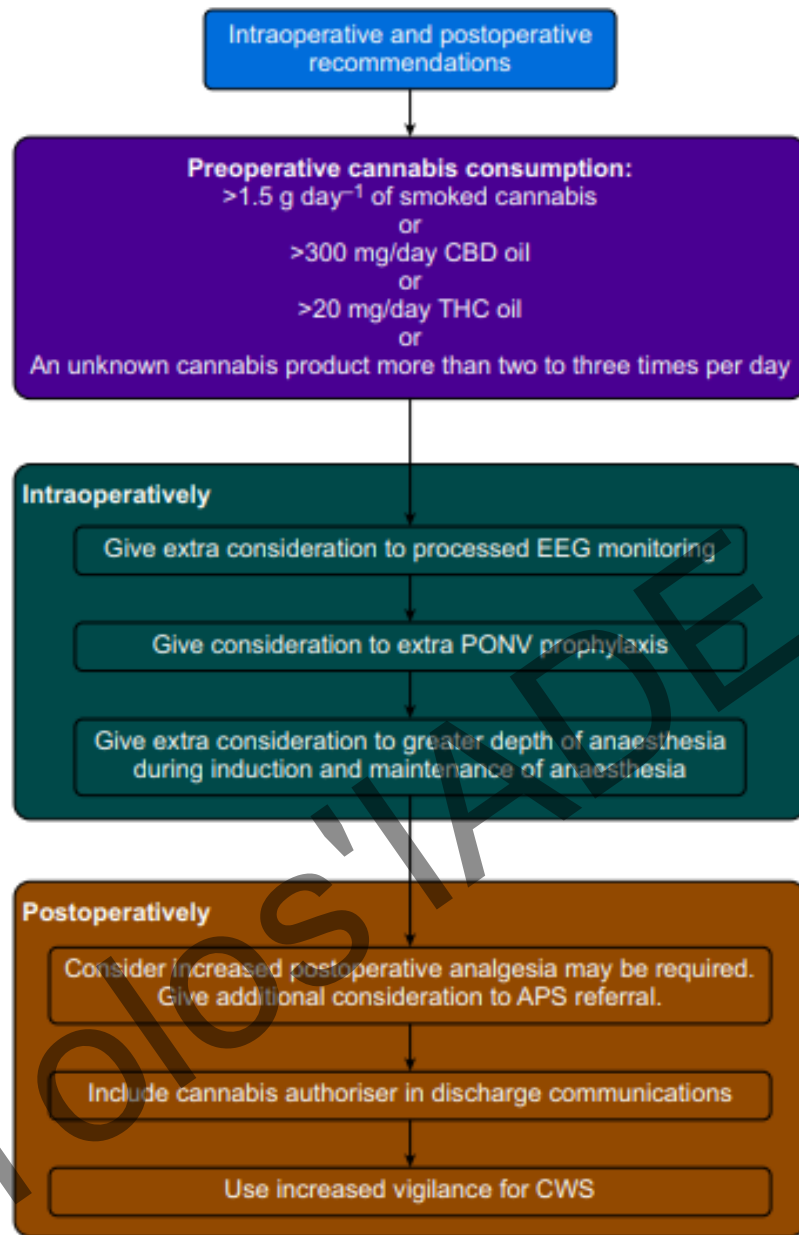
Intraoperative and postoperative recommendations

Preoperative cannabis consumption:
>1.5 g day$^{-1}$ of smoked cannabis
or
>300 mg/day CBD oil
or
>20 mg/day THC oil
or
An unknown cannabis product more than two to three times per day

Intraoperatively

Give extra consideration to processed EEG monitoring

Give consideration to extra PONV prophylaxis

Give extra consideration to greater depth of anaesthesia during induction and maintenance of anaesthesia

Postoperatively

Consider increased postoperative analgesia may be required. Give additional consideration to APS referral.

Include cannabis authoriser in discharge communications

Use increased vigilance for CWS

olos'IADE